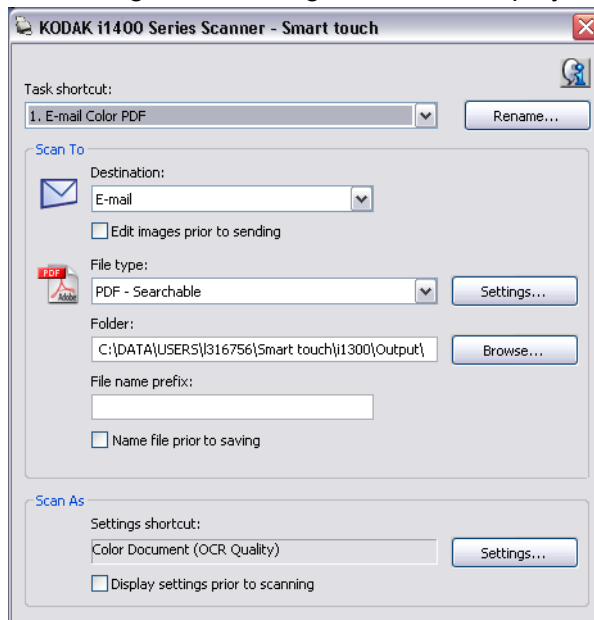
KODAK i1400 Series Scanner - Smart touch

Task shortcut:
1. E-mail Color PDF
Rename...

Scan To
Destination:
E-mail
Edit images prior to sending

PDF
Adobe
File type:
PDF - Searchable
Settings...
Folder:
C:\DATA\USERS\l316756\Smart touch\i1300\Output\
Browse...
File name prefix:
Name file prior to saving

Scan As
Settings shortcut:
Color Document (OCR Quality)
Settings...
Display settings prior to scanning